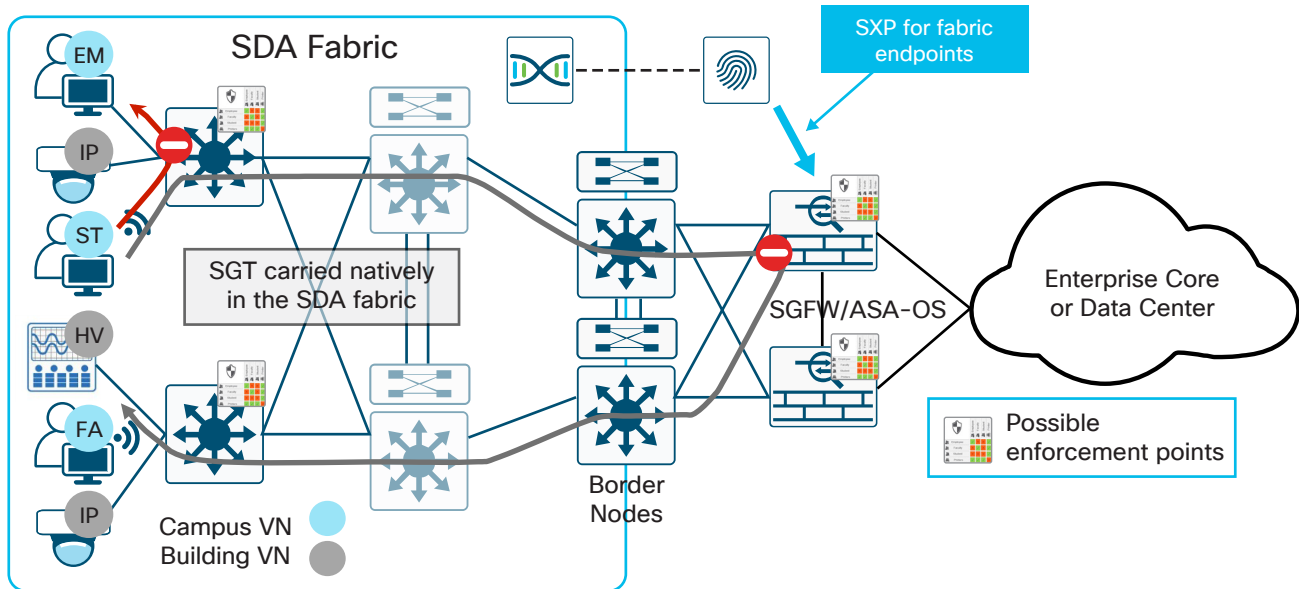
SDA Fabric

SXP for fabric endpoints

EM

IP

ST

HV

FA

IP

SGT carried natively in the SDA fabric

Enterprise Core or Data Center

SGFW/ASA-OS

Possible enforcement points

Border Nodes

Campus VN

Building VN